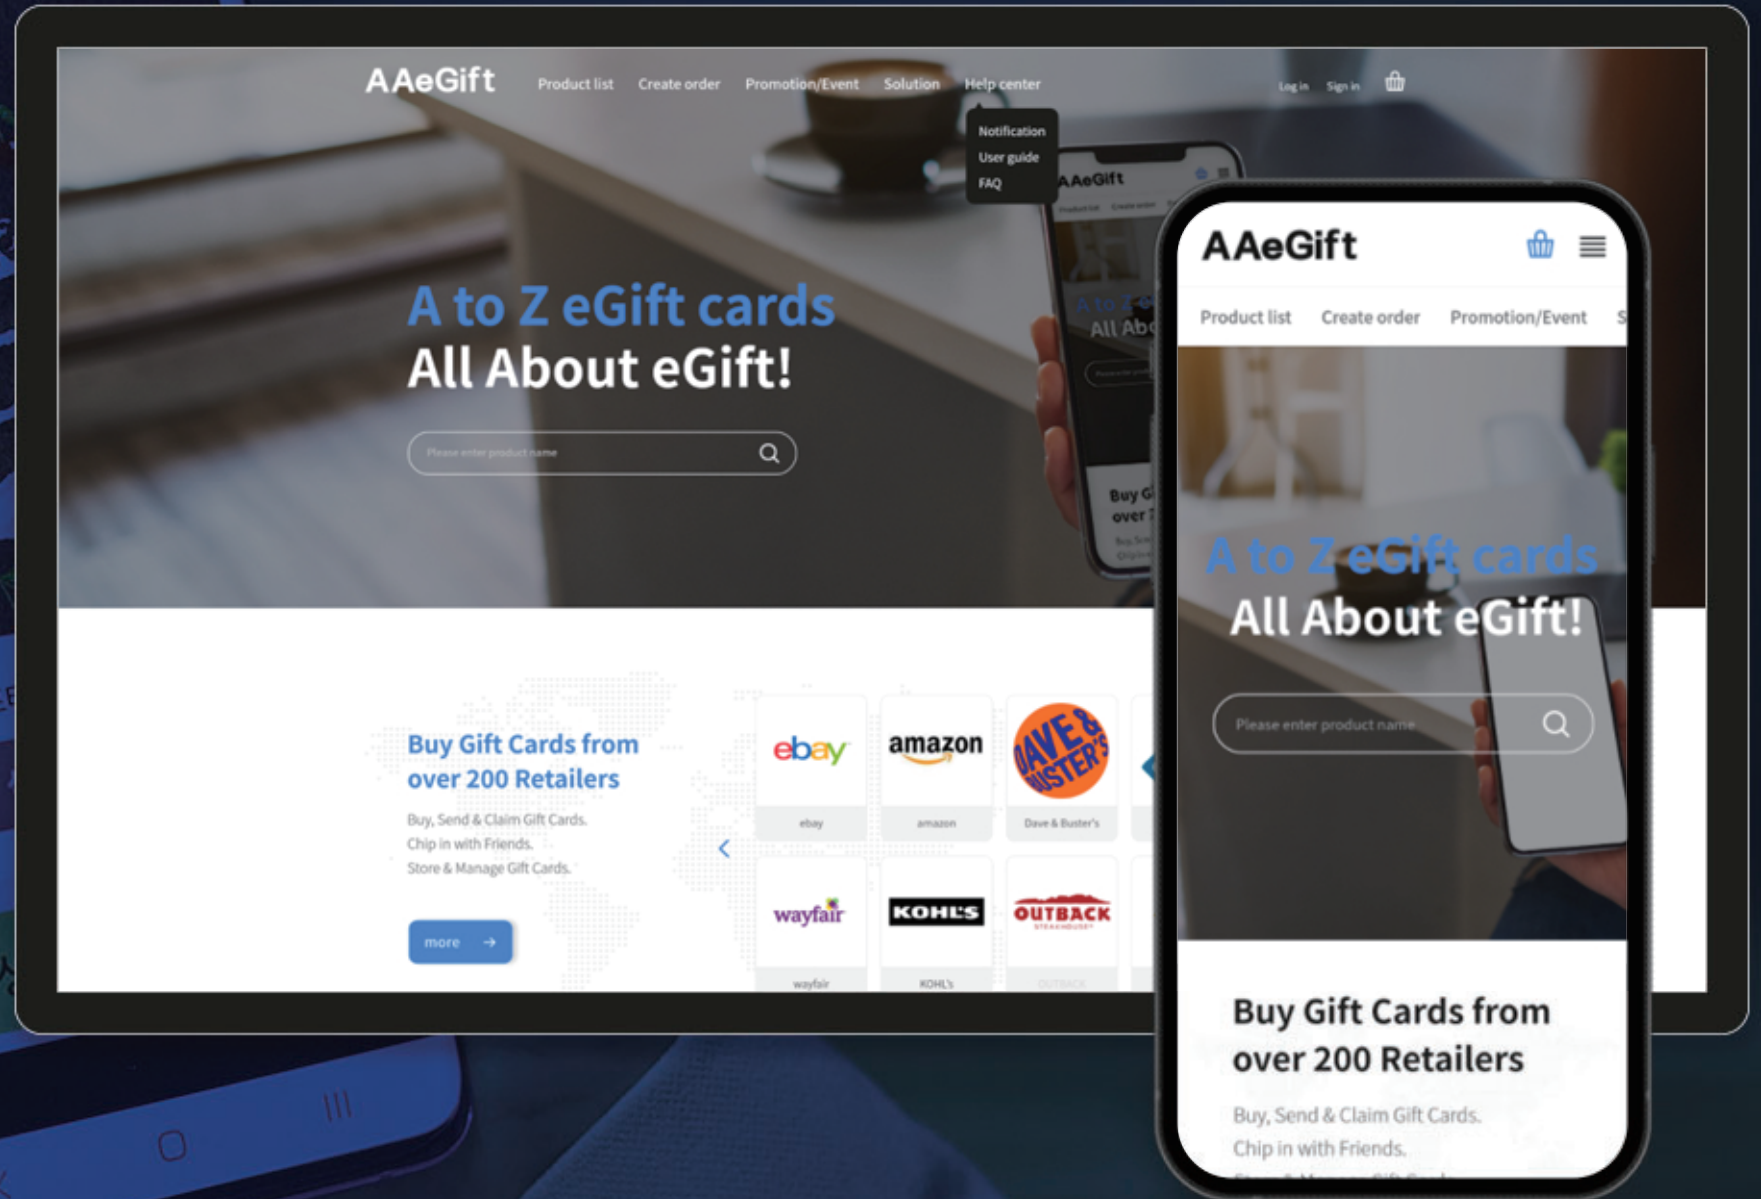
AAeGift
Product list Create order Promotion/Event Solution Help center
Log in Sign in

Notification
User guide
FAQ

A to Z eGift cards
All About eGift!

Please enter product name

Buy Gift Cards from over 200 Retailers
Buy, Send & Claim Gift Cards.
Chip in with Friends.
Store & Manage Gift Cards.

more

ebay
ebay
amazon
amazon
DAVE & BUSTER'S
Dave & Buster's
wayfair
wayfair
KOHL'S
KOHL's
OUTBACK STEAKHOUSE
OUTBACK

AAeGift
Product list Create order Promotion/Event S

A to Z eGift cards
All About eGift!

Please enter product name

Buy Gift Cards from over 200 Retailers
Buy, Send & Claim Gift Cards.
Chip in with Friends.